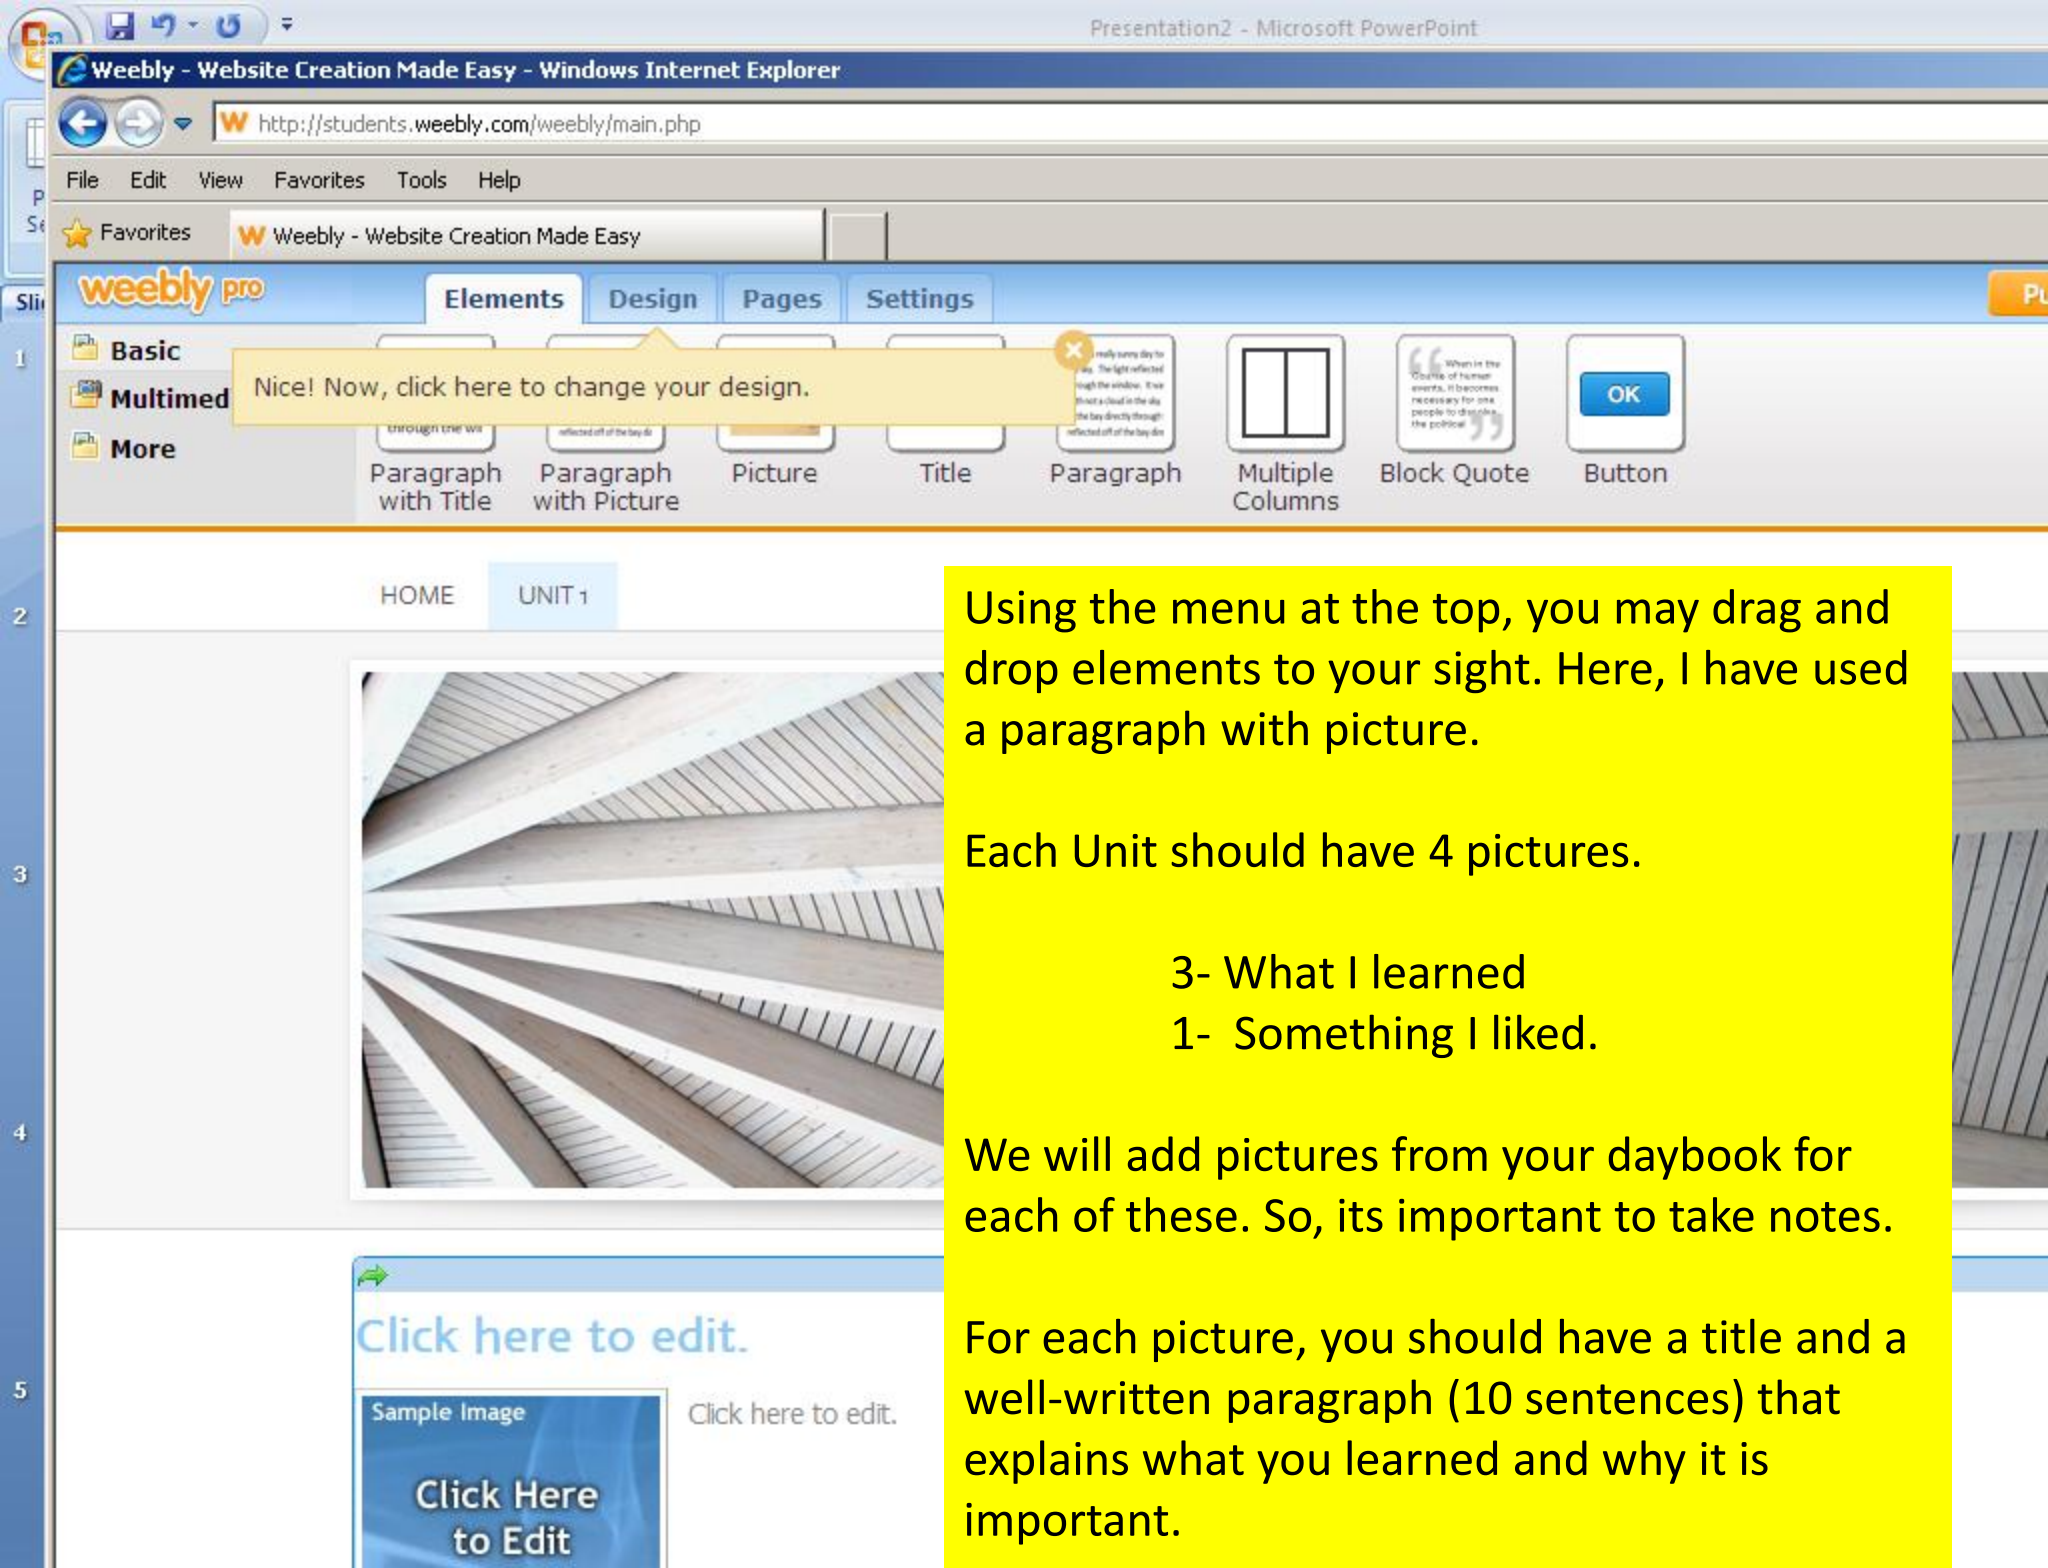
Presentation2 - Microsoft PowerPoint

Weebly - Website Creation Made Easy - Windows Internet Explorer

http://students.weebly.com/weebly/main.php

File Edit View Favorites Tools Help

Favorites Weebly - Website Creation Made Easy

weebly pro Elements Design Pages Settings Pu

Basic
Multimed
More

Nice! Now, click here to change your design.

Paragraph with Title
Paragraph with Picture
Picture
Title
Paragraph
Multiple Columns
Block Quote
OK
Button

HOME UNIT 1

Using the menu at the top, you may drag and drop elements to your sight. Here, I have used a paragraph with picture.

Each Unit should have 4 pictures.

3- What I learned
1- Something I liked.

We will add pictures from your daybook for each of these. So, its important to take notes.

For each picture, you should have a title and a well-written paragraph (10 sentences) that explains what you learned and why it is important.

Click here to edit.

Sample Image

Click Here to Edit

Click here to edit.

1
2
3
4
5